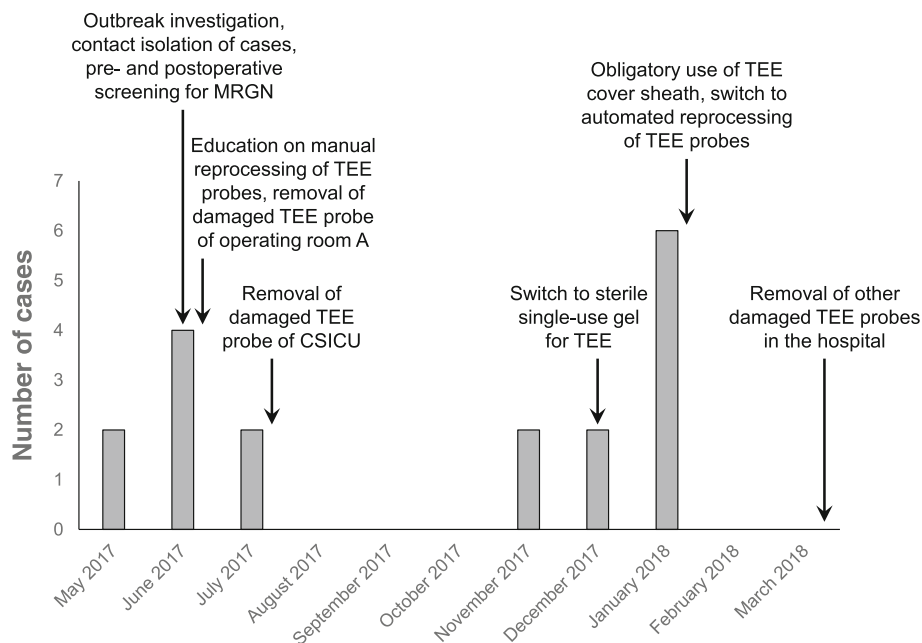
Outbreak investigation, contact isolation of cases, pre- and postoperative screening for MRGN

Education on manual reprocessing of TEE probes, removal of damaged TEE probe of operating room A

Removal of damaged TEE probe of CSICU

Switch to sterile single-use gel for TEE

Obligatory use of TEE cover sheath, switch to automated reprocessing of TEE probes

Removal of other damaged TEE probes in the hospital

Number of cases

7
6
5
4
3
2
1
0

May 2017
June 2017
July 2017
August 2017
September 2017
October 2017
November 2017
December 2017
January 2018
February 2018
March 2018